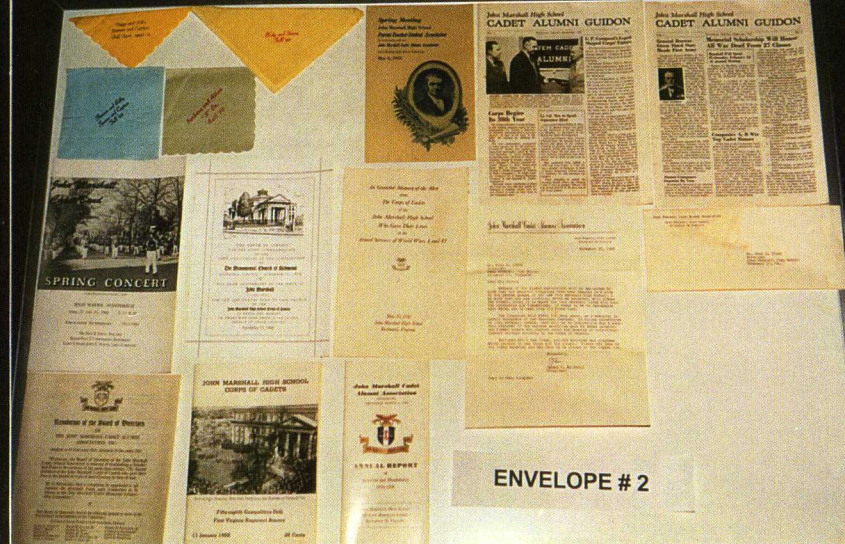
Spring Meeting
John Marshall High School
Parent Cadet Alumni Association

John Marshall High School
CADET ALUMNI GUIDON

John Marshall High School
CADET ALUMNI GUIDON

Memorial Scholarship Will Honor All Who Died From 27 Classes

Companies A & B Win Top Cadet Honors

Corps Begins Its 50th Year

SPRING CONCERT

In Grateful Memory of the Men
of
The Corps of Cadets
of
John Marshall High School
Who Gave Their Lives
in the
Armed Services of World Wars I and II

John Marshall Cadet Alumni Association

Resolution of the Board of Directors

JOHN MARSHALL HIGH SCHOOL
CORPS OF CADETS

Fifty-eighth Competitive Drill
First Virginia Regiment Armory

John Marshall Cadet Alumni Association

ANNUAL REPORT

ENVELOPE # 2